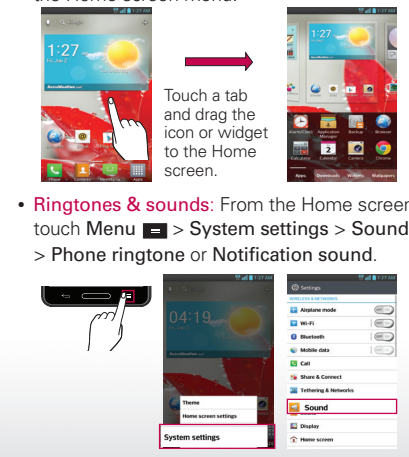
the Home screen menu.

1:27

Touch a tab and drag the icon or widget to the Home screen.

1:27

Apps Downloads Widgets Wallpapers

• Ringtones & sounds: From the Home screen touch Menu > System settings > Sound > Phone ringtone or Notification sound.

04:19

Theme

Home screen settings

System settings

Settings

WIRELESS & NETWORKS

Airplane mode

Wi-Fi

Bluetooth

Mobile data

Call

Share & Connect

Tethering & Networks

DEVICE

Sound

Display

Home screen